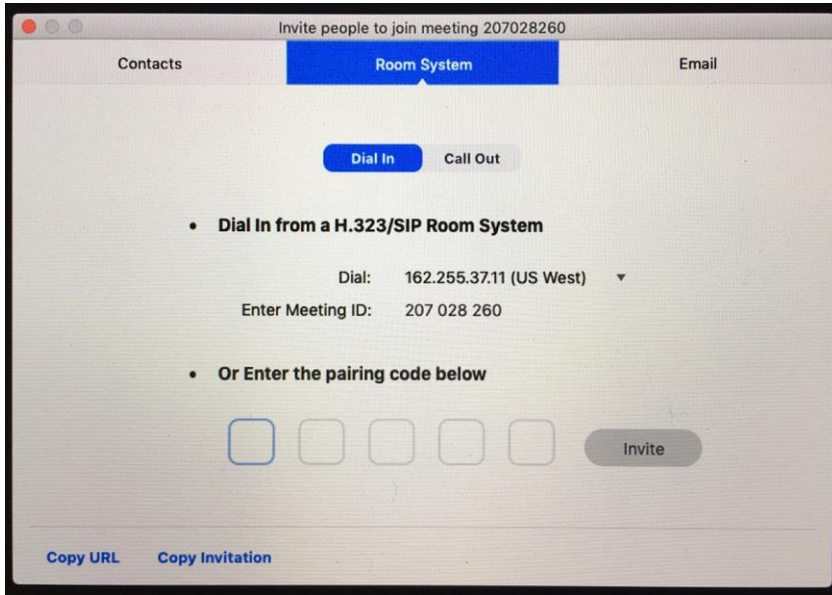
Invite people to join meeting 207028260

Contacts | Room System | Email

Dial In | Call Out

• Dial In from a H.323/SIP Room System

Dial: 162.255.37.11 (US West)

Enter Meeting ID: 207 028 260

• Or Enter the pairing code below

Invite

Copy URL | Copy Invitation